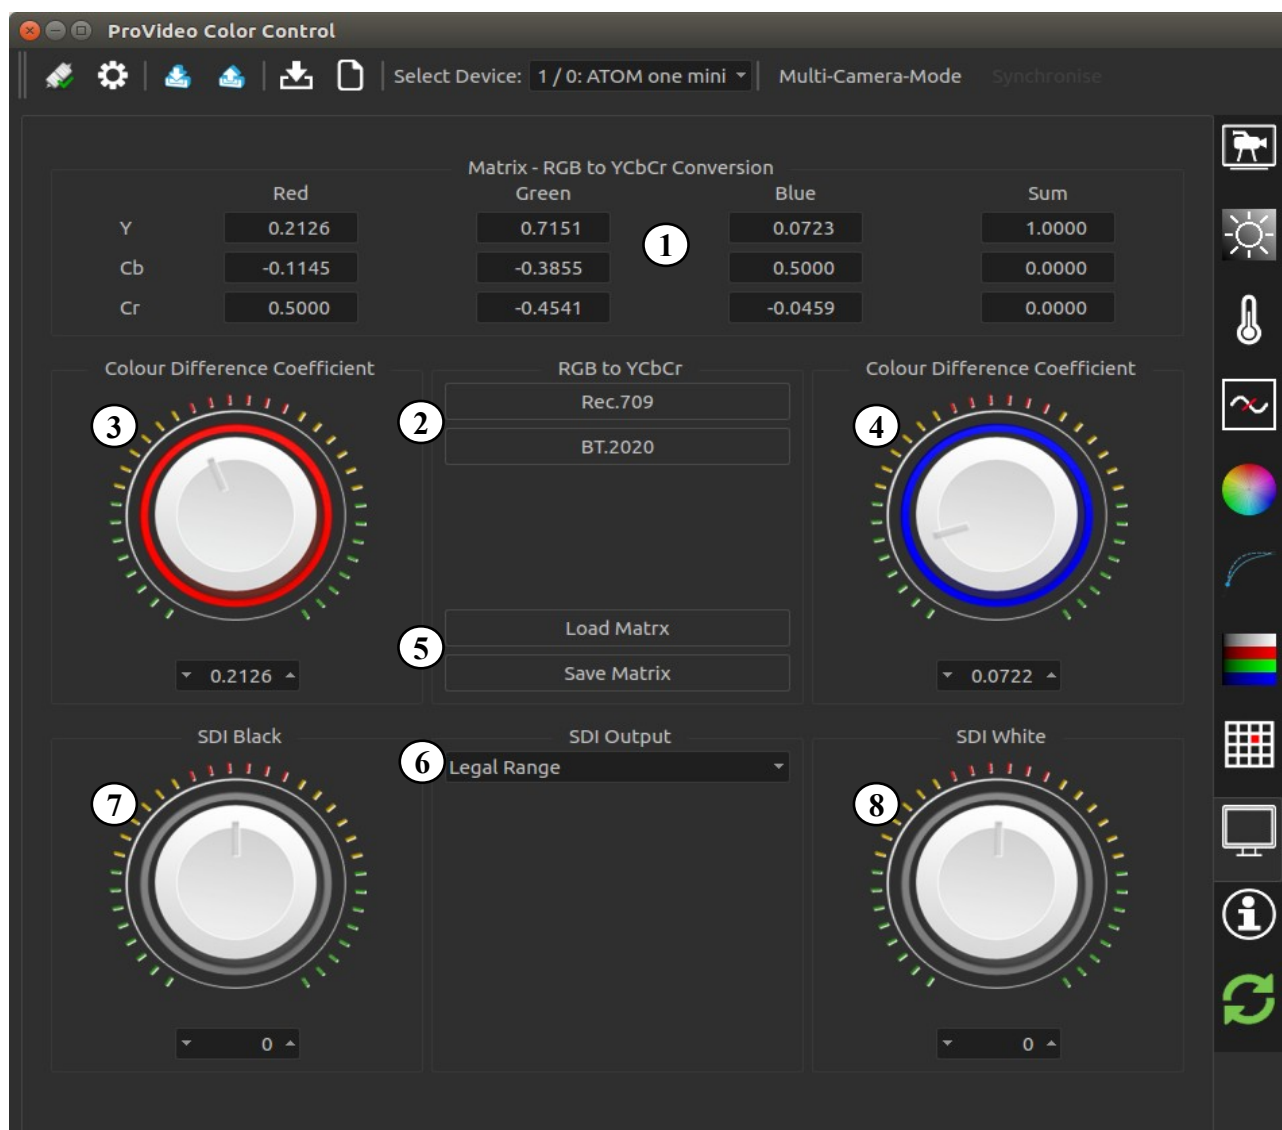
ProVideo Color Control

Select Device: 1 / 0: ATOM one mini

Multi-Camera-Mode

Synchronise

Matrix - RGB to YCbCr Conversion

| | Red | Green | Blue | Sum |
|---|---|---|---|---|
| Y | 0.2126 | 0.7151 | 0.0723 | 1.0000 |
| Cb | -0.1145 | -0.3855 | 0.5000 | 0.0000 |
| Cr | 0.5000 | -0.4541 | -0.0459 | 0.0000 |

1

Colour Difference Coefficient

3

0.2126

RGB to YCbCr

2

Rec.709

BT.2020

5

Load Matrx

Save Matrix

Colour Difference Coefficient

4

0.0722

SDI Black

7

0

SDI Output

6

Legal Range

SDI White

8

0